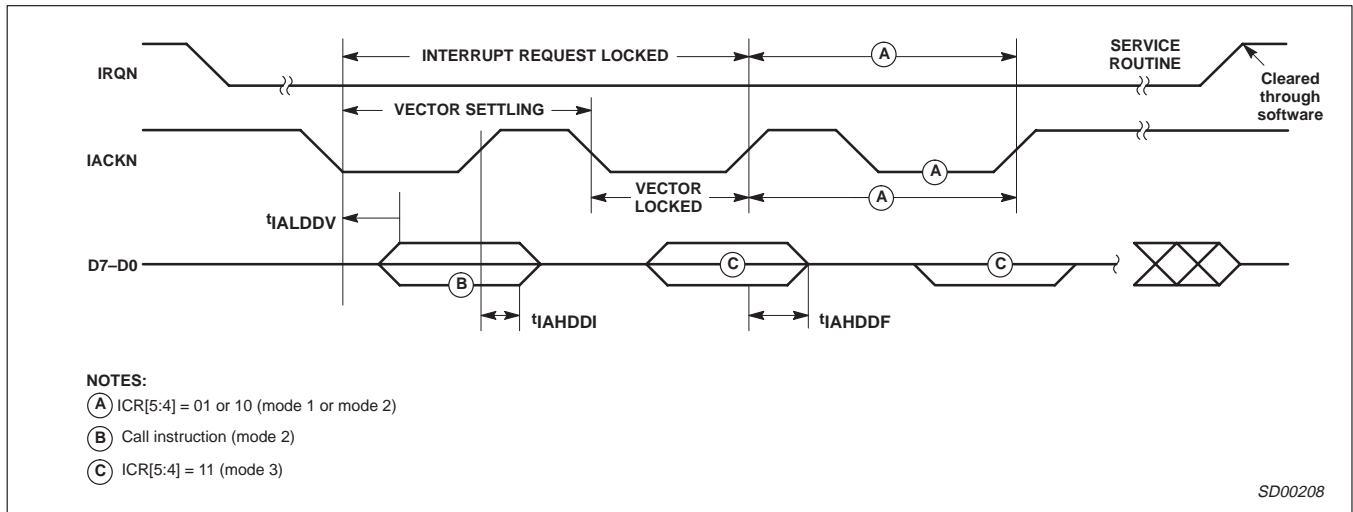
INTERRUPT REQUEST LOCKED

A

SERVICE ROUTINE

IRQN

Cleared through software

VECTOR SETTLING

IACKN

A

VECTOR LOCKED

A

$t_{IALDDV}$

D7–D0

B

C

C

$t_{IAHDDI}$

$t_{IAHDDF}$

NOTES:

A ICR[5:4] = 01 or 10 (mode 1 or mode 2)

B Call instruction (mode 2)

C ICR[5:4] = 11 (mode 3)

SD00208